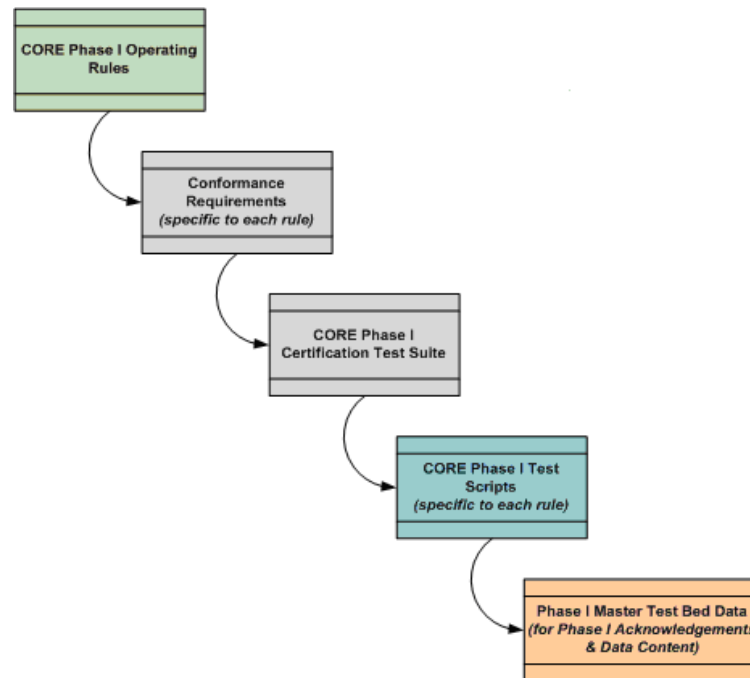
CORE Phase I Operating Rules

Conformance Requirements
*(specific to each rule)*

CORE Phase I Certification Test Suite

CORE Phase I Test Scripts
*(specific to each rule)*

Phase I Master Test Bed Data
*(for Phase I Acknowledgement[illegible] & Data Content)*